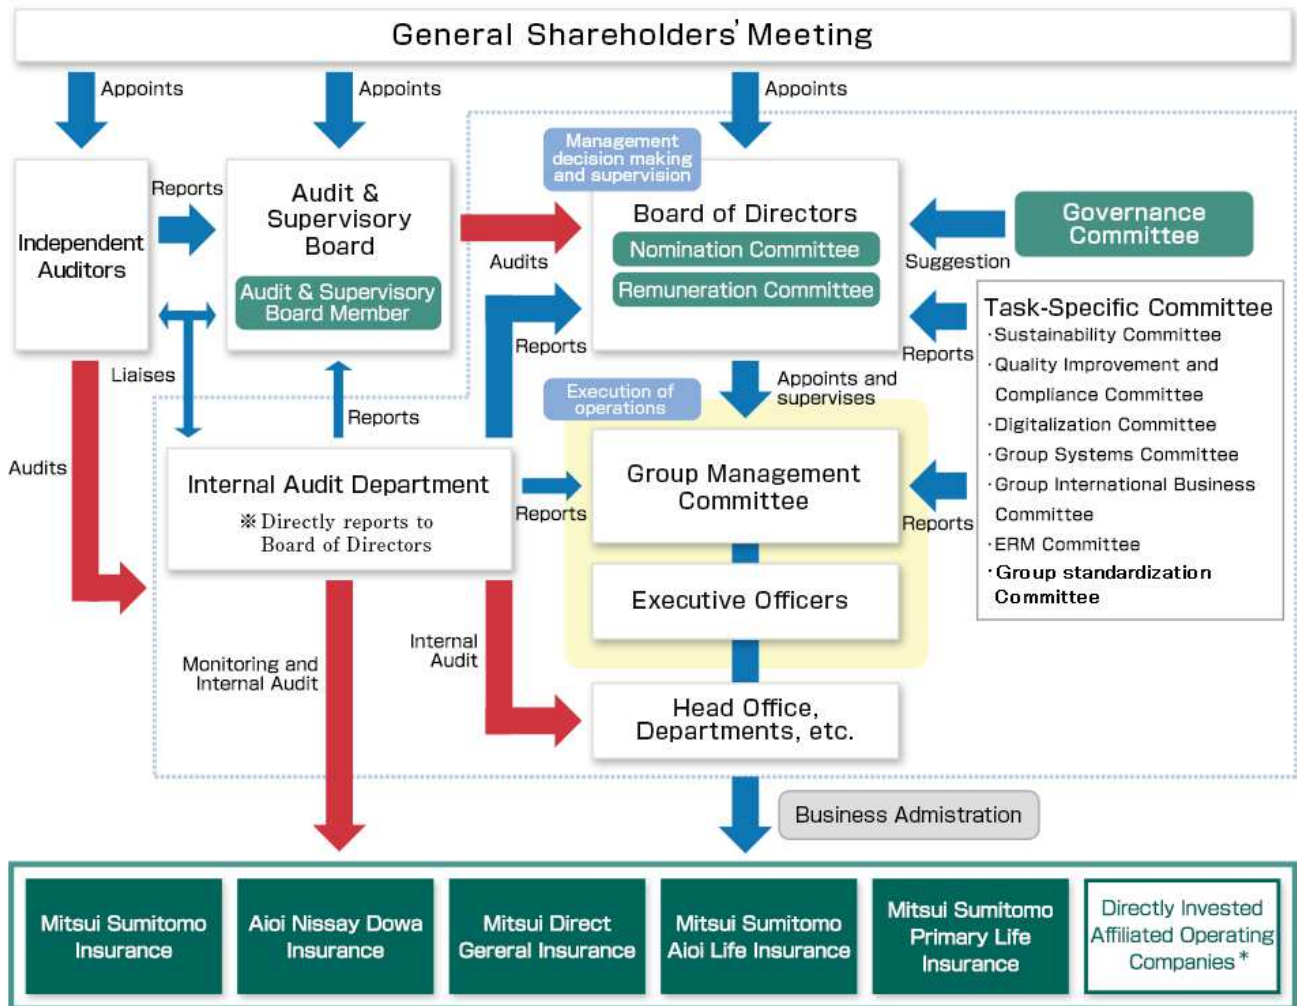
General Shareholders' Meeting

Appoints

Appoints

Appoints

Independent Auditors

Reports

Audit & Supervisory Board

Audit & Supervisory Board Member

Management decision making and supervision

Board of Directors

Nomination Committee

Remuneration Committee

Audits

Governance Committee

Suggestion

Task-Specific Committee
·Sustainability Committee
·Quality Improvement and Compliance Committee
·Digitalization Committee
·Group Systems Committee
·Group International Business Committee
·ERM Committee
·Group standardization Committee

Reports

Reports

Liaises

Reports

Execution of operations

Appoints and supervises

Audits

Internal Audit Department
※Directly reports to Board of Directors

Reports

Group Management Committee

Reports

Executive Officers

Monitoring and Internal Audit

Internal Audit

Head Office, Departments, etc.

Business Admistration

Mitsui Sumitomo Insurance

Aioi Nissay Dowa Insurance

Mitsui Direct Gereral Insurance

Mitsui Sumitomo Aioi Life Insurance

Mitsui Sumitomo Primary Life Insurance

Directly Invested Affiliated Operating Companies*